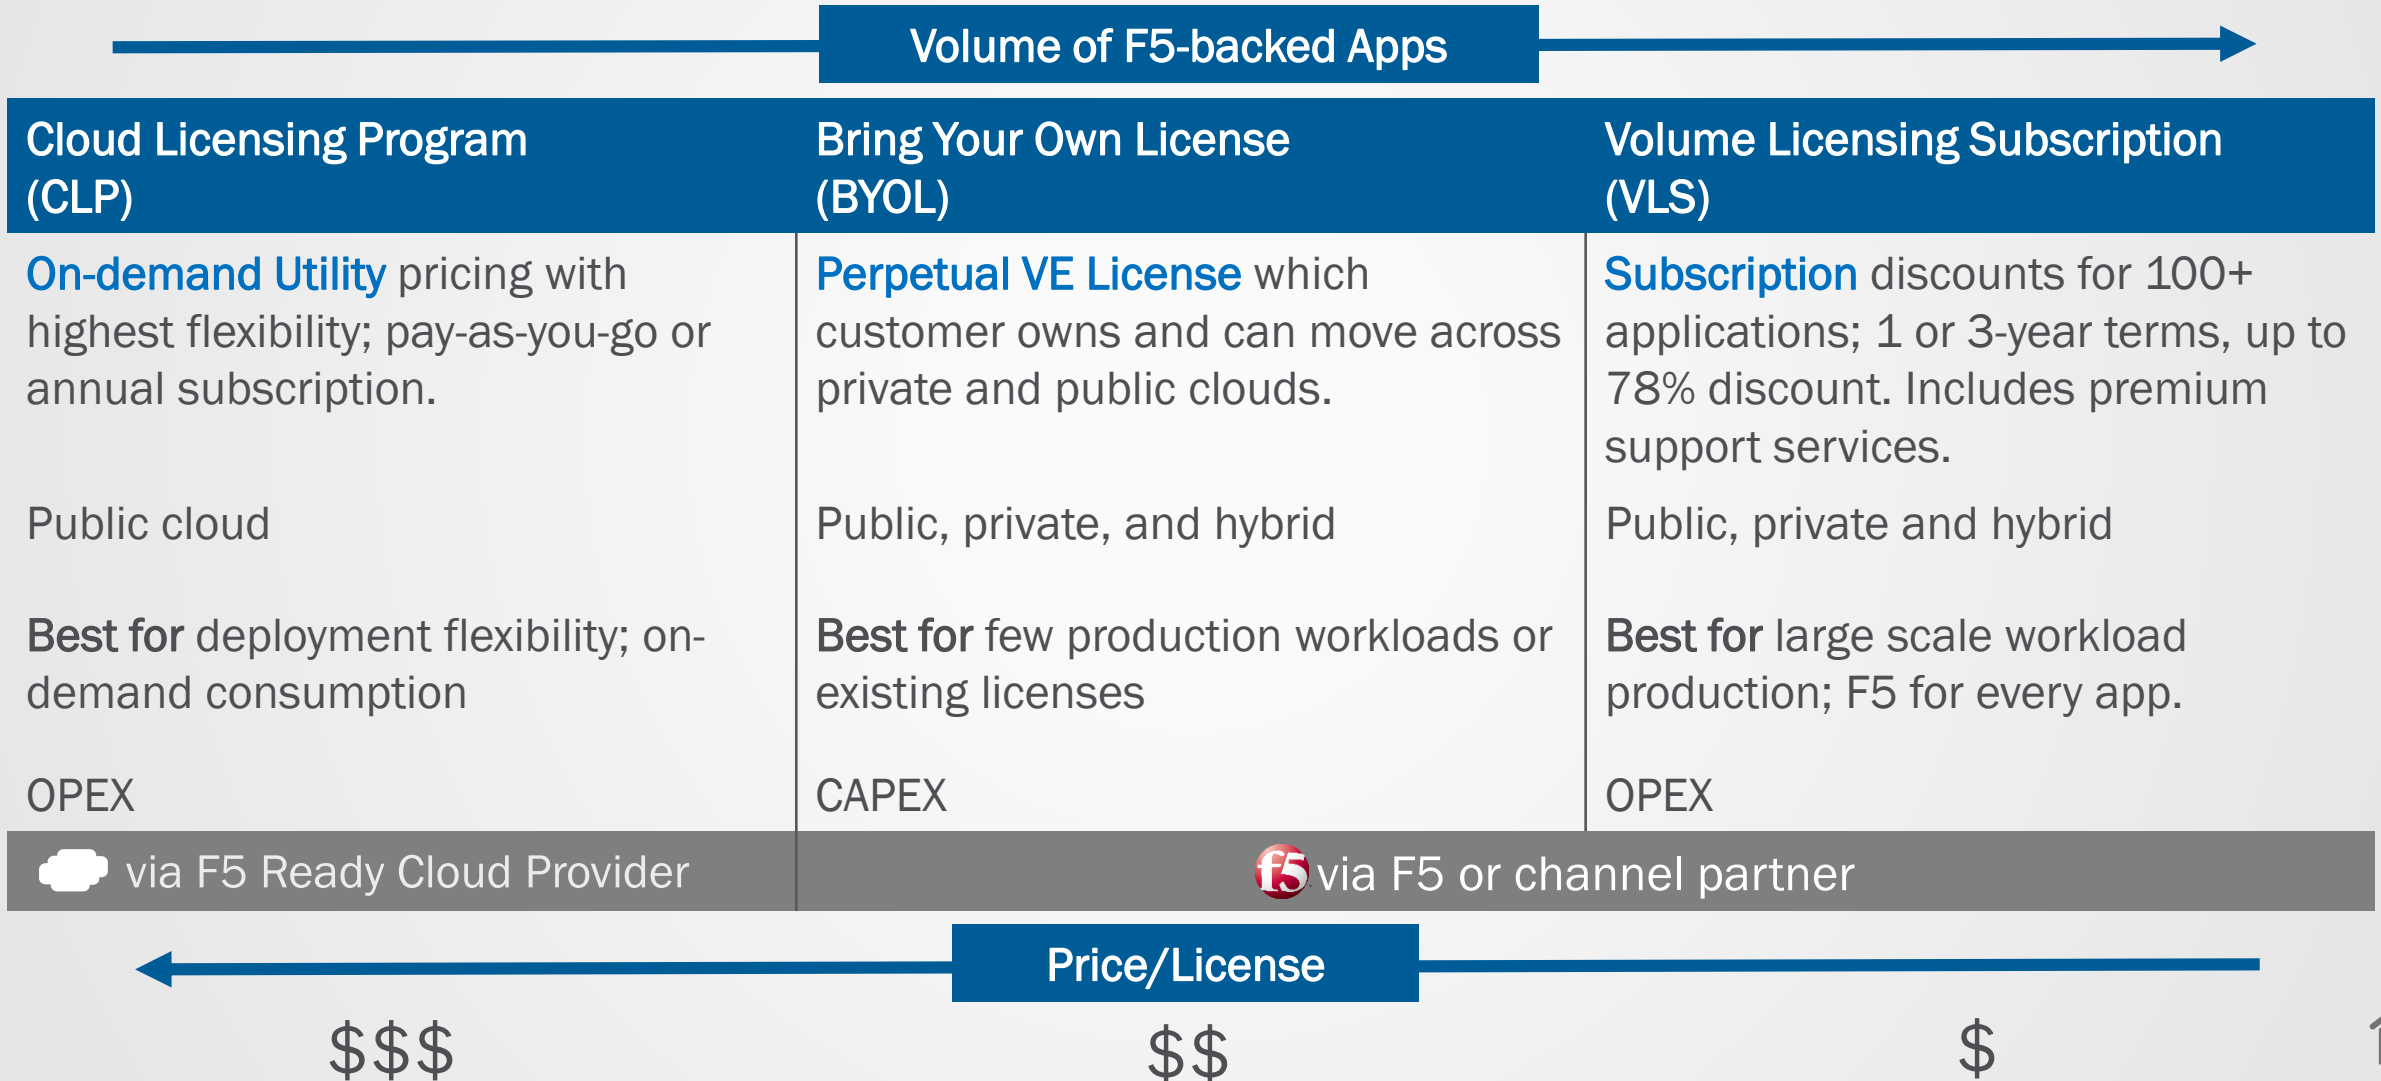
Volume of F5-backed Apps

| Cloud Licensing Program (CLP) | Bring Your Own License (BYOL) | Volume Licensing Subscription (VLS) |
|---|---|---|
| On-demand Utility pricing with highest flexibility; pay-as-you-go or annual subscription. | Perpetual VE License which customer owns and can move across private and public clouds. | Subscription discounts for 100+ applications; 1 or 3-year terms, up to 78% discount. Includes premium support services. |
| Public cloud | Public, private, and hybrid | Public, private and hybrid |
| Best for deployment flexibility; on-demand consumption | Best for few production workloads or existing licenses | Best for large scale workload production; F5 for every app. |
| OPEX | CAPEX | OPEX |
| via F5 Ready Cloud Provider | f5 via F5 or channel partner | |

Price/License

$$$ $$ $